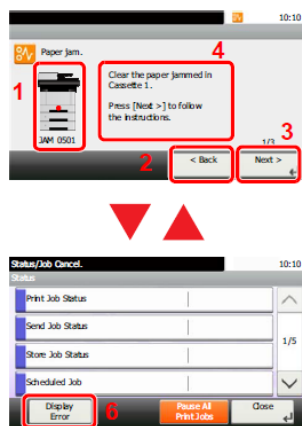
10:10

Paper Jam.

4

1

Clear the paper jammed in Cassette 1.

Press [Next >] to follow the instructions.

1/3

3

JAM 0501

2

< Back

Next >

Status/Job Cancel.

10:10

Status

Print Job Status

Send Job Status

1/5

Store Job Status

Scheduled Job

Display Error

6

Pause All Print Jobs

Close